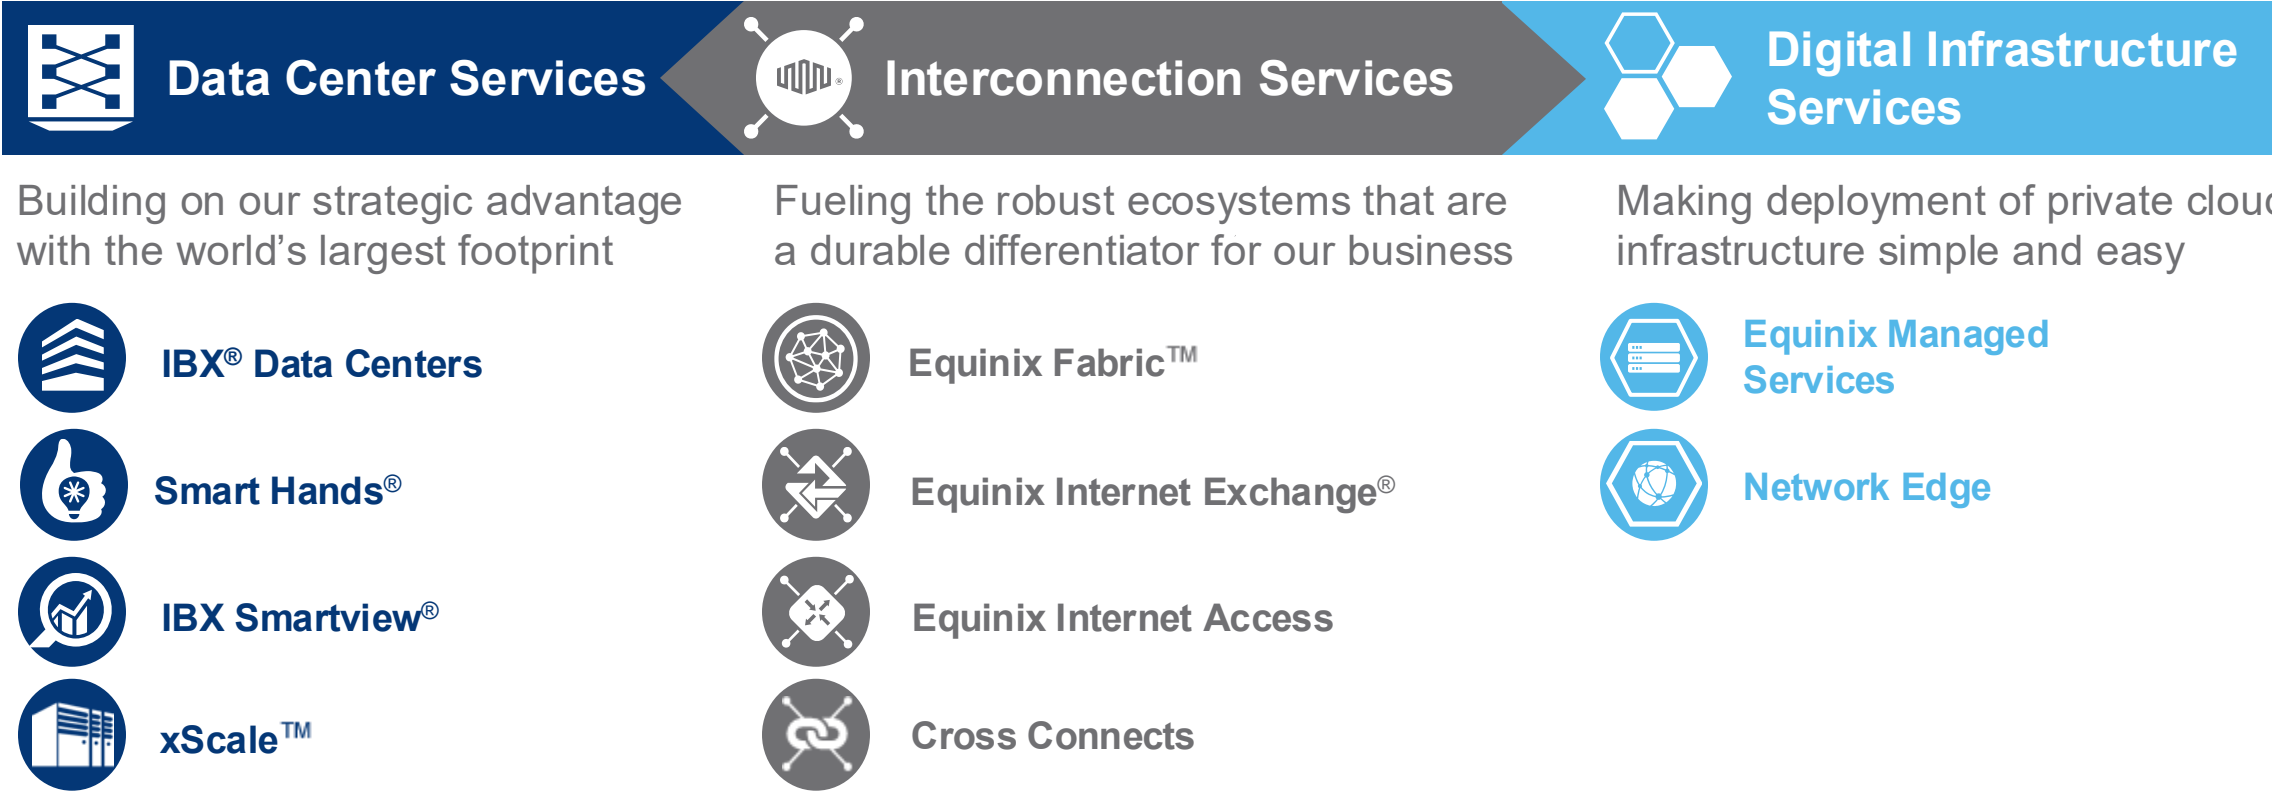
Data Center Services

Building on our strategic advantage with the world's largest footprint

IBX® Data Centers

Smart Hands®

IBX Smartview®

xScale™

Interconnection Services

Fueling the robust ecosystems that are a durable differentiator for our business

Equinix Fabric™

Equinix Internet Exchange®

Equinix Internet Access

Cross Connects

Digital Infrastructure Services

Making deployment of private clou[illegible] infrastructure simple and easy

Equinix Managed Services

Network Edge